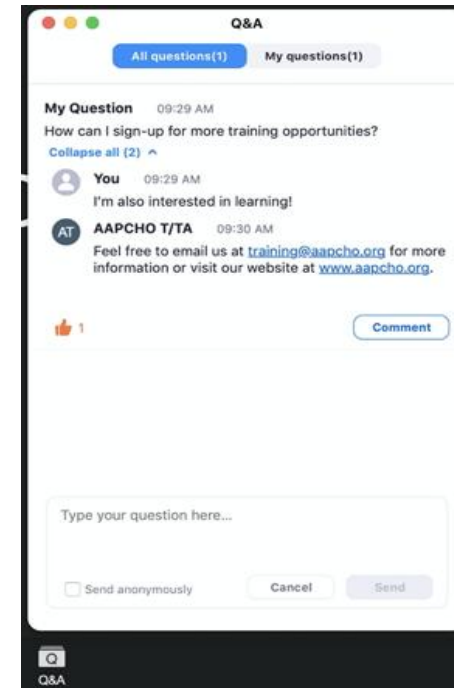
Q&A

All questions(1) My questions(1)

My Question 09:29 AM
How can I sign-up for more training opportunities?
Collapse all (2) ^

You 09:29 AM
I'm also interested in learning!

AT AAPCHO T/TA 09:30 AM
Feel free to email us at training@aapcho.org for more information or visit our website at www.aapcho.org.

1

Comment

Type your question here...

Send anonymously

Cancel

Send

Q&A